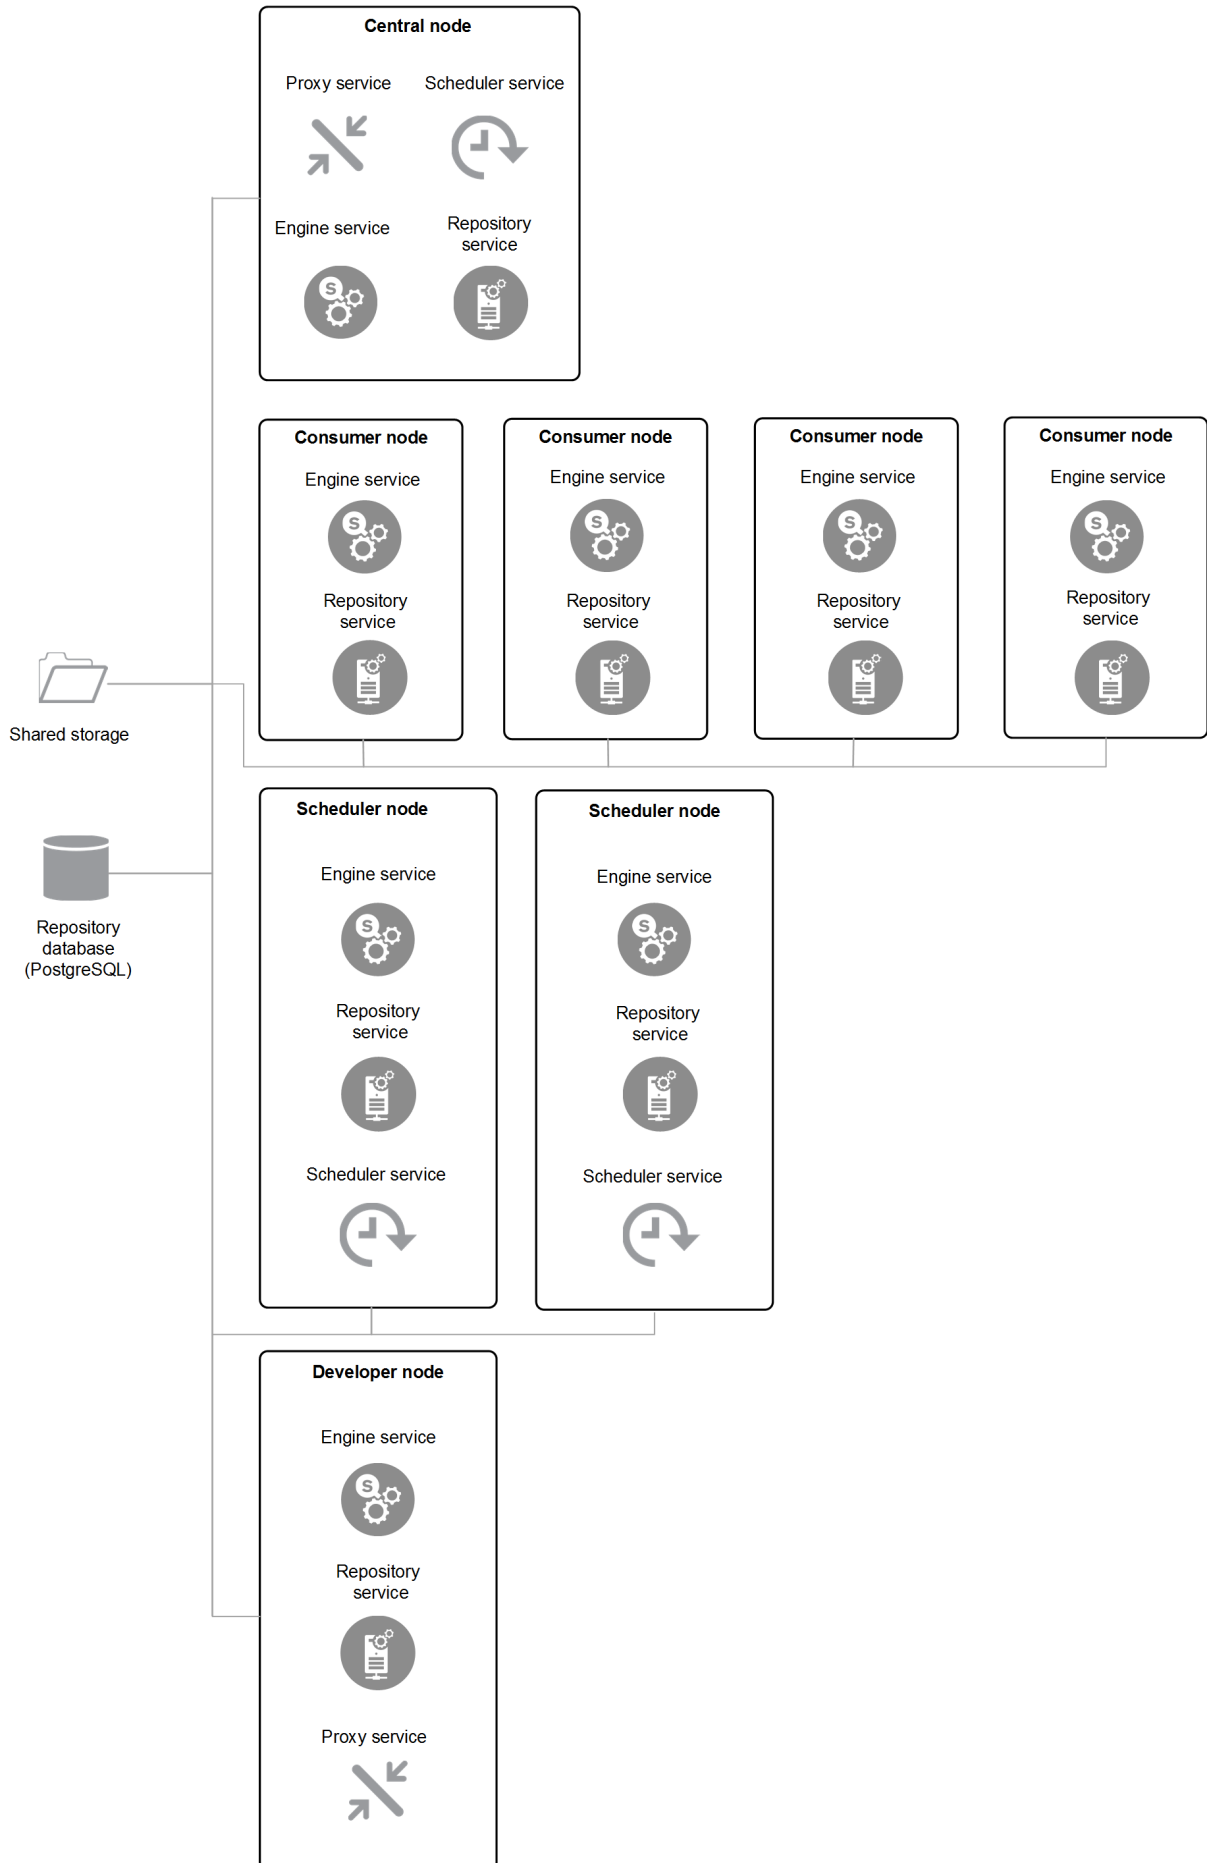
Central node

Proxy service

Scheduler service

Engine service

Repository service

Consumer node

Engine service

Repository service

Consumer node

Engine service

Repository service

Consumer node

Engine service

Repository service

Consumer node

Engine service

Repository service

Shared storage

Repository database (PostgreSQL)

Scheduler node

Engine service

Repository service

Scheduler service

Scheduler node

Engine service

Repository service

Scheduler service

Developer node

Engine service

Repository service

Proxy service